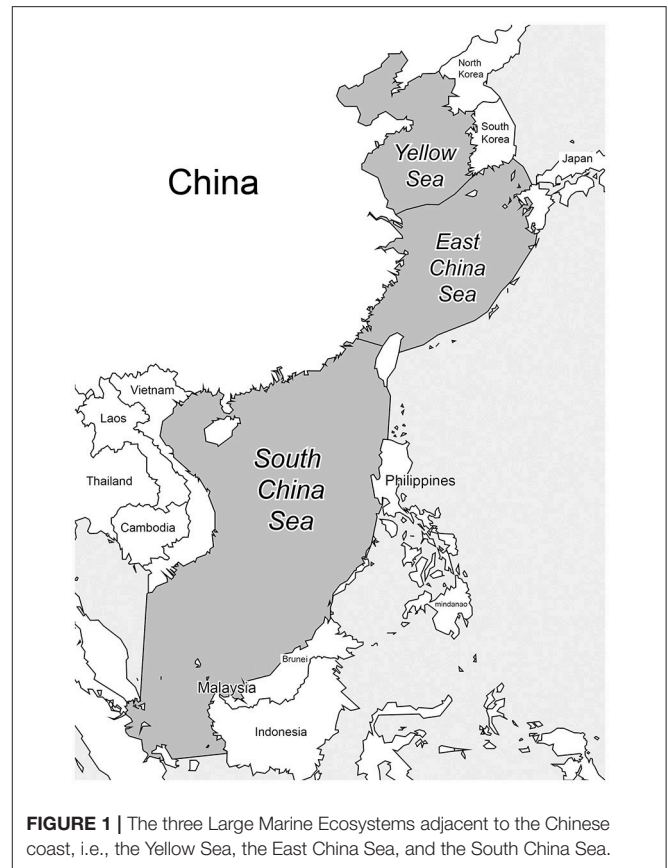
North Korea

South Korea

Yellow Sea

Japan

China

East China Sea

Vietnam

Laos

South China Sea

Thailand

Philippines

Cambodia

mindanao

Brunei

Malaysia

Indonesia

**FIGURE 1 |** The three Large Marine Ecosystems adjacent to the Chinese coast, i.e., the Yellow Sea, the East China Sea, and the South China Sea.